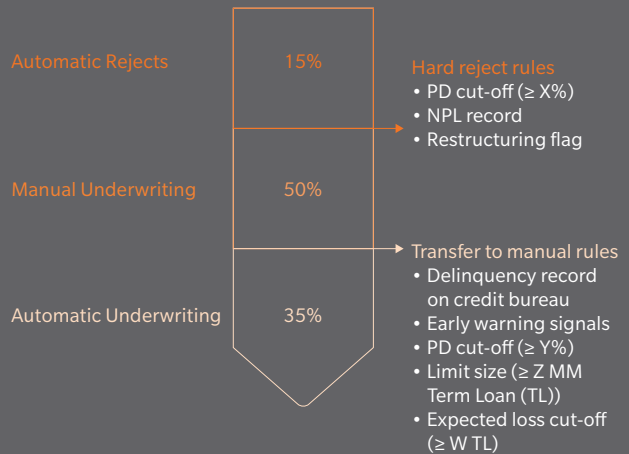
Automatic Rejects

15%

Hard reject rules
• PD cut-off (≥ X%)
• NPL record
• Restructuring flag

Manual Underwriting

50%

Transfer to manual rules
• Delinquency record on credit bureau
• Early warning signals
• PD cut-off (≥ Y%)
• Limit size (≥ Z MM Term Loan (TL))
• Expected loss cut-off (≥ W TL)

Automatic Underwriting

35%